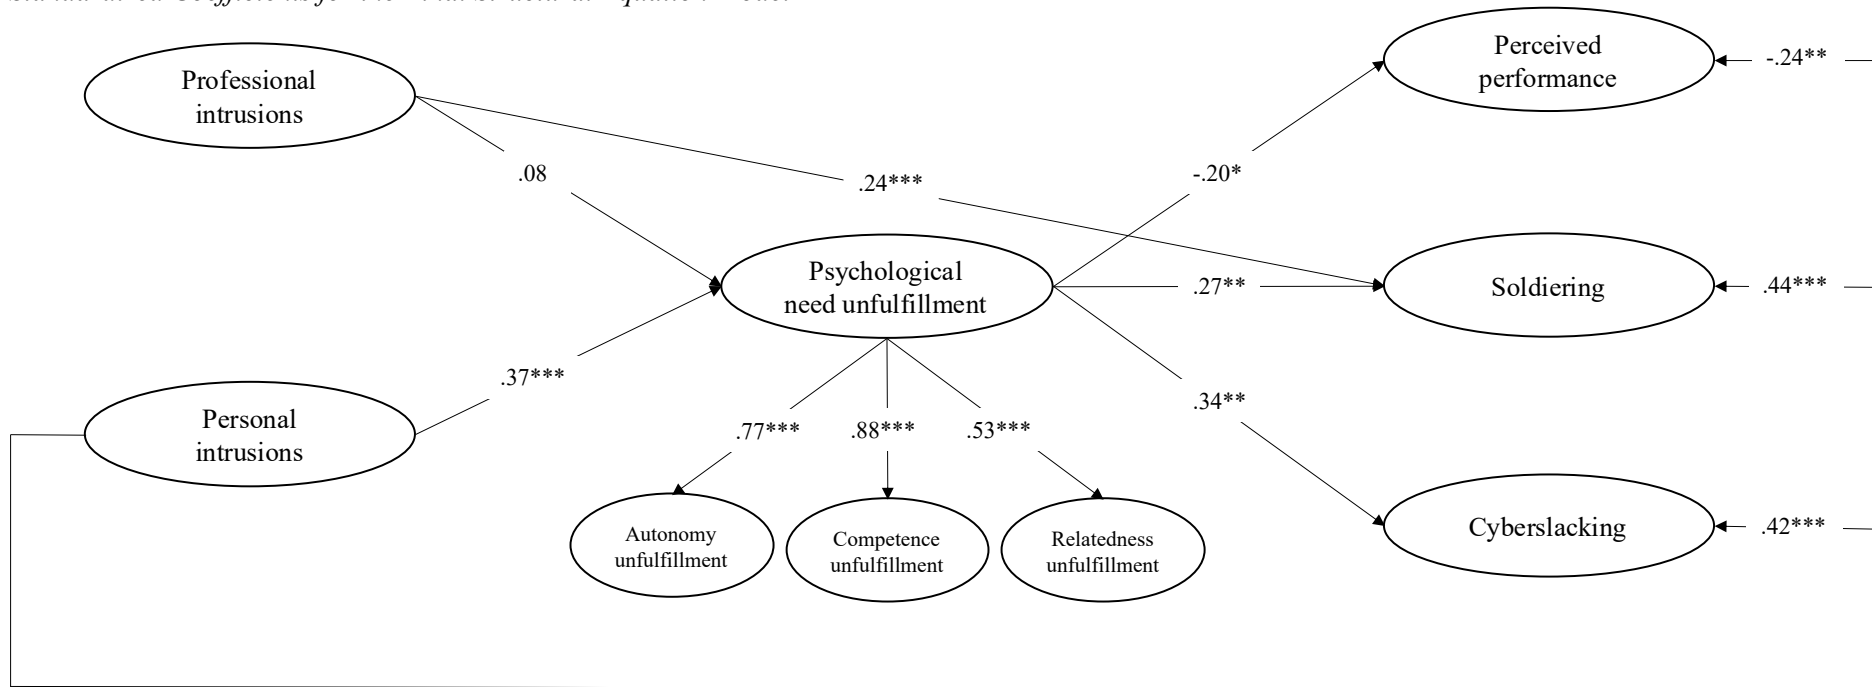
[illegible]

Professional intrusions

.08

.24***

Personal intrusions

.37***

Psychological need unfulfillment

.77***

.88***

.53***

Autonomy unfulfillment

Competence unfulfillment

Relatedness unfulfillment

-.20*

.27**

.34**

Perceived performance

-.24**

Soldiering

.44***

Cyberslacking

.42***